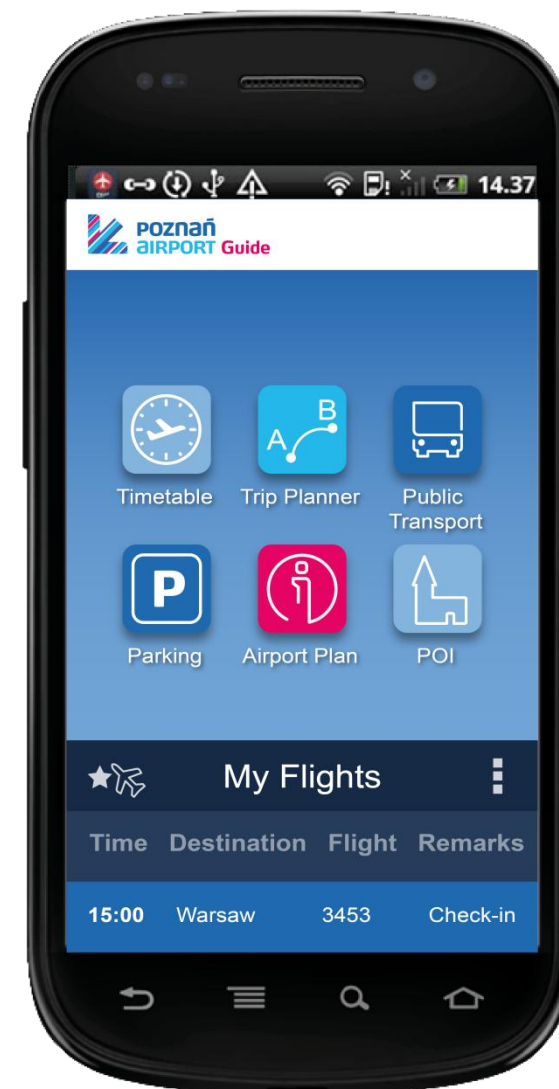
14.37

poznań
AIRPORT Guide

B
A

Timetable

Trip Planner

Public Transport

P

Parking

Airport Plan

POI

My Flights

| Time | Destination | Flight | Remarks |
|---|---|---|---|
| 15:00 | Warsaw | 3453 | Check-in |